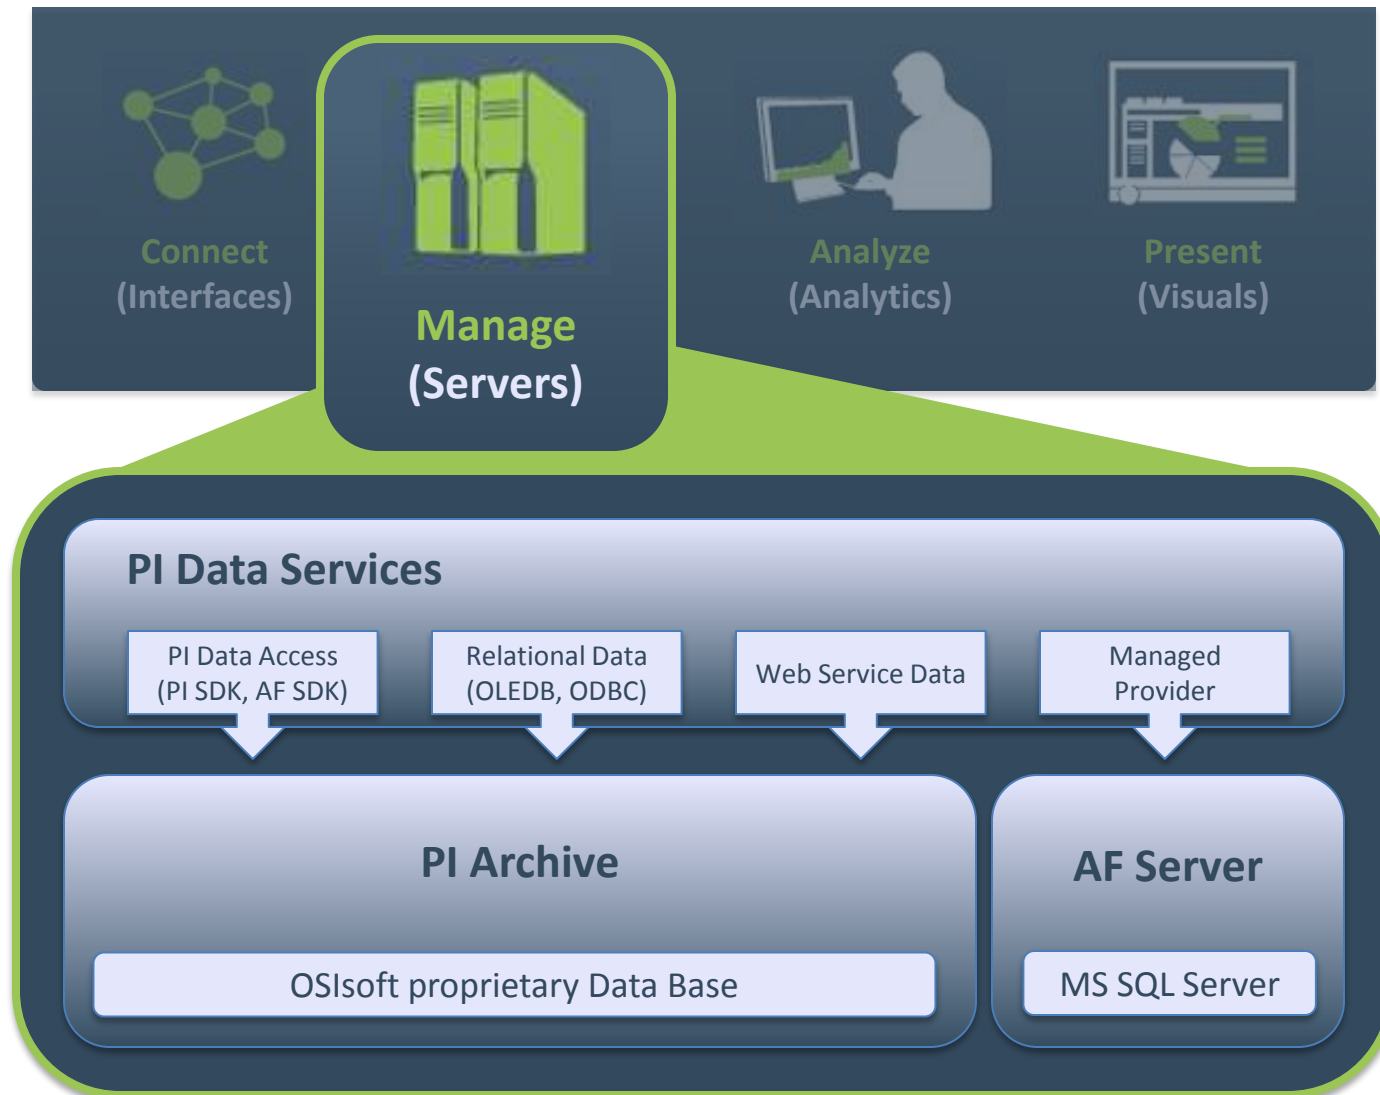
Connect
(Interfaces)

Manage
(Servers)

Analyze
(Analytics)

Present
(Visuals)

PI Data Services

PI Data Access
(PI SDK, AF SDK)

Relational Data
(OLEDB, ODBC)

Web Service Data

Managed
Provider

PI Archive

OSIsoft proprietary Data Base

AF Server

MS SQL Server